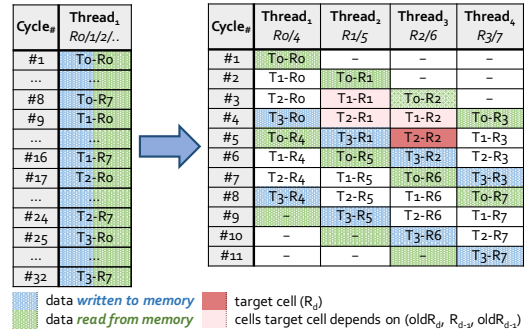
| Cycle# | Thread$_1$ Ro/1/2/.. |
|---|---|
| #1 | To-Ro |
| ... | ... |
| #8 | To-R7 |
| #9 | T1-Ro |
| ... | ... |
| #16 | T1-R7 |
| #17 | T2-Ro |
| ... | ... |
| #24 | T2-R7 |
| #25 | T3-Ro |
| ... | ... |
| #32 | T3-R7 |

| Cycle# | Thread$_1$ Ro/4 | Thread$_2$ R1/5 | Thread$_3$ R2/6 | Thread$_4$ R3/7 |
|---|---|---|---|---|
| #1 | To-Ro | – | – | – |
| #2 | T1-Ro | To-R1 | – | – |
| #3 | T2-Ro | T1-R1 | To-R2 | – |
| #4 | T3-Ro | T2-R1 | T1-R2 | To-R3 |
| #5 | To-R4 | T3-R1 | T2-R2 | T1-R3 |
| #6 | T1-R4 | To-R5 | T3-R2 | T2-R3 |
| #7 | T2-R4 | T1-R5 | To-R6 | T3-R3 |
| #8 | T3-R4 | T2-R5 | T1-R6 | To-R7 |
| #9 | – | T3-R5 | T2-R6 | T1-R7 |
| #10 | – | – | T3-R6 | T2-R7 |
| #11 | – | – | – | T3-R7 |

data written to memory
data read from memory
target cell (R$_d$)
cells target cell depends on (oldR$_d$, R$_{d-1}$, oldR$_{d-1}$)